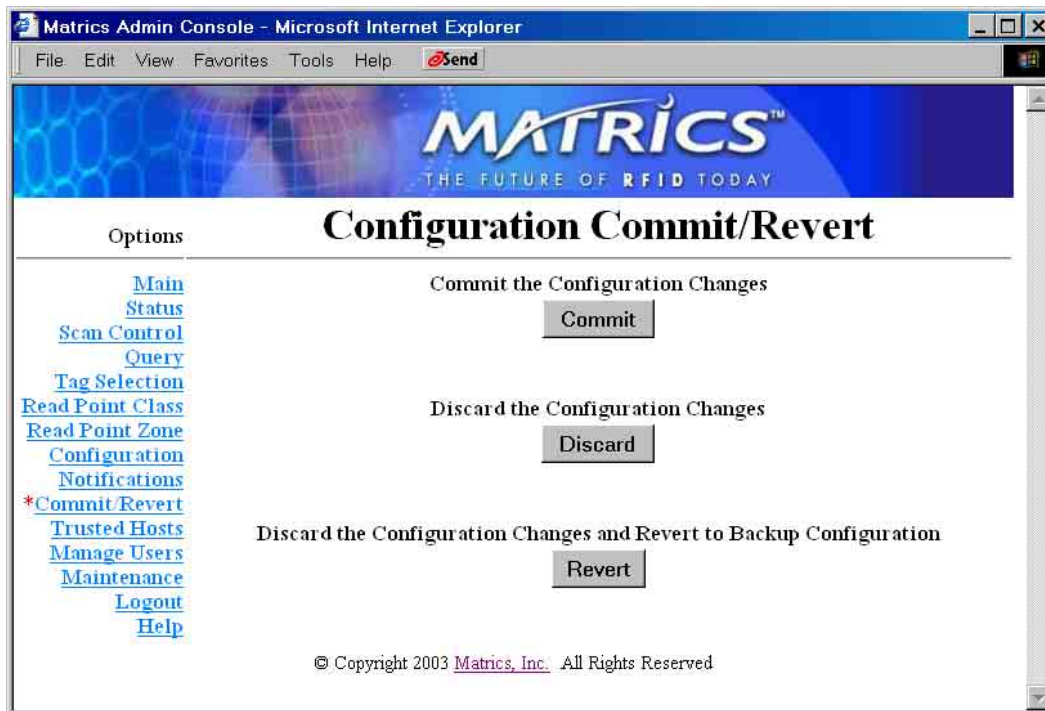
Matrics Admin Console - Microsoft Internet Explorer

File Edit View Favorites Tools Help Send

MATRICS™
THE FUTURE OF RFID TODAY

Options

Configuration Commit/Revert

Main
Status
Scan Control
Query
Tag Selection
Read Point Class
Read Point Zone
Configuration
Notifications
*Commit/Revert
Trusted Hosts
Manage Users
Maintenance
Logout
Help

Commit the Configuration Changes

Commit

Discard the Configuration Changes

Discard

Discard the Configuration Changes and Revert to Backup Configuration

Revert

© Copyright 2003 Matrics, Inc. All Rights Reserved